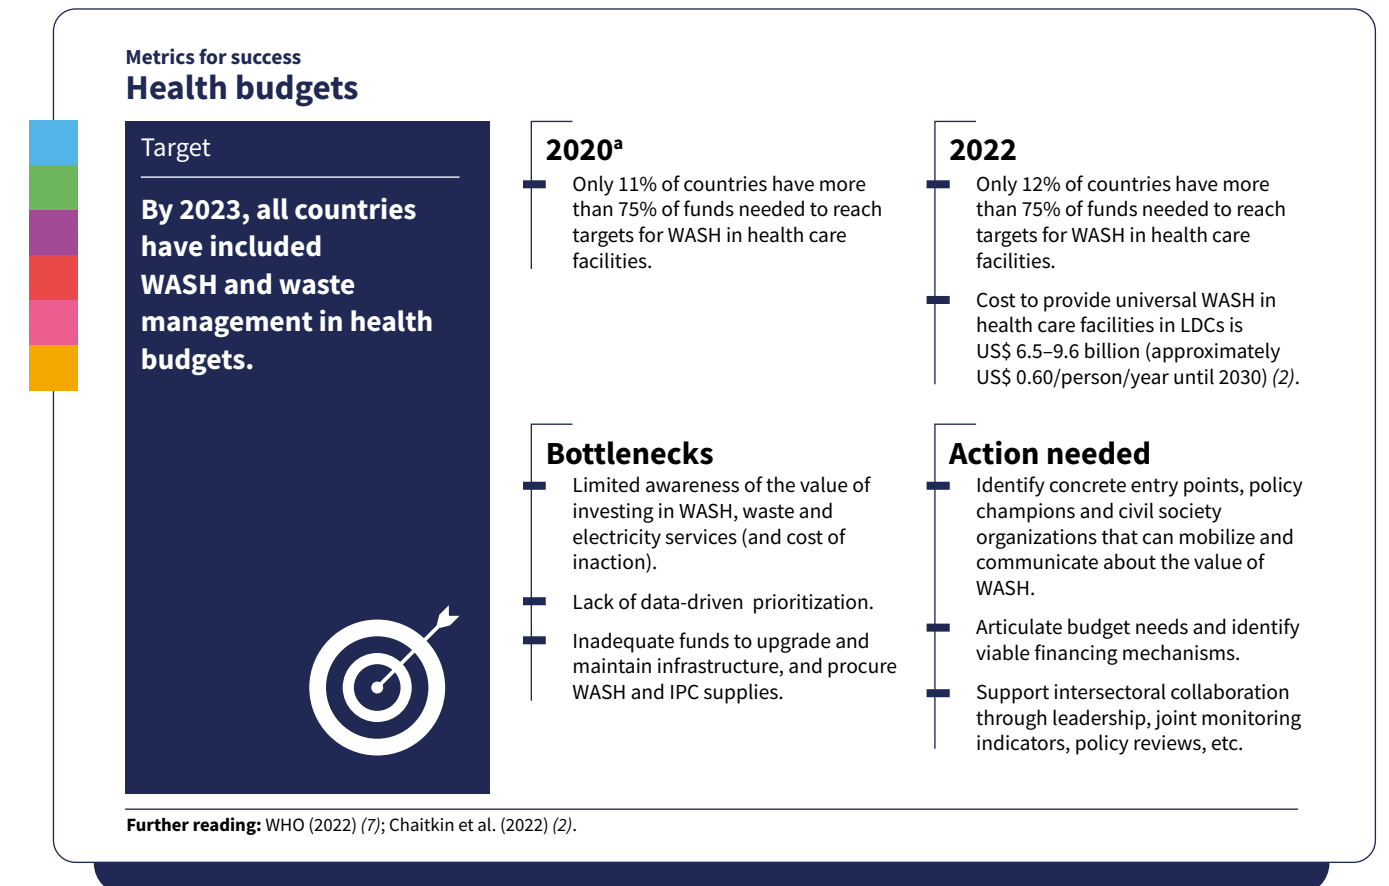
Metrics for success
Health budgets

Target

By 2023, all countries have included WASH and waste management in health budgets.

2020$^a$

Only 11% of countries have more than 75% of funds needed to reach targets for WASH in health care facilities.

2022

Only 12% of countries have more than 75% of funds needed to reach targets for WASH in health care facilities.

Cost to provide universal WASH in health care facilities in LDCs is US$ 6.5–9.6 billion (approximately US$ 0.60/person/year until 2030) (2).

Bottlenecks

Limited awareness of the value of investing in WASH, waste and electricity services (and cost of inaction).

Lack of data-driven prioritization.

Inadequate funds to upgrade and maintain infrastructure, and procure WASH and IPC supplies.

Action needed

Identify concrete entry points, policy champions and civil society organizations that can mobilize and communicate about the value of WASH.

Articulate budget needs and identify viable financing mechanisms.

Support intersectoral collaboration through leadership, joint monitoring indicators, policy reviews, etc.

Further reading: WHO (2022) (7); Chaitkin et al. (2022) (2).